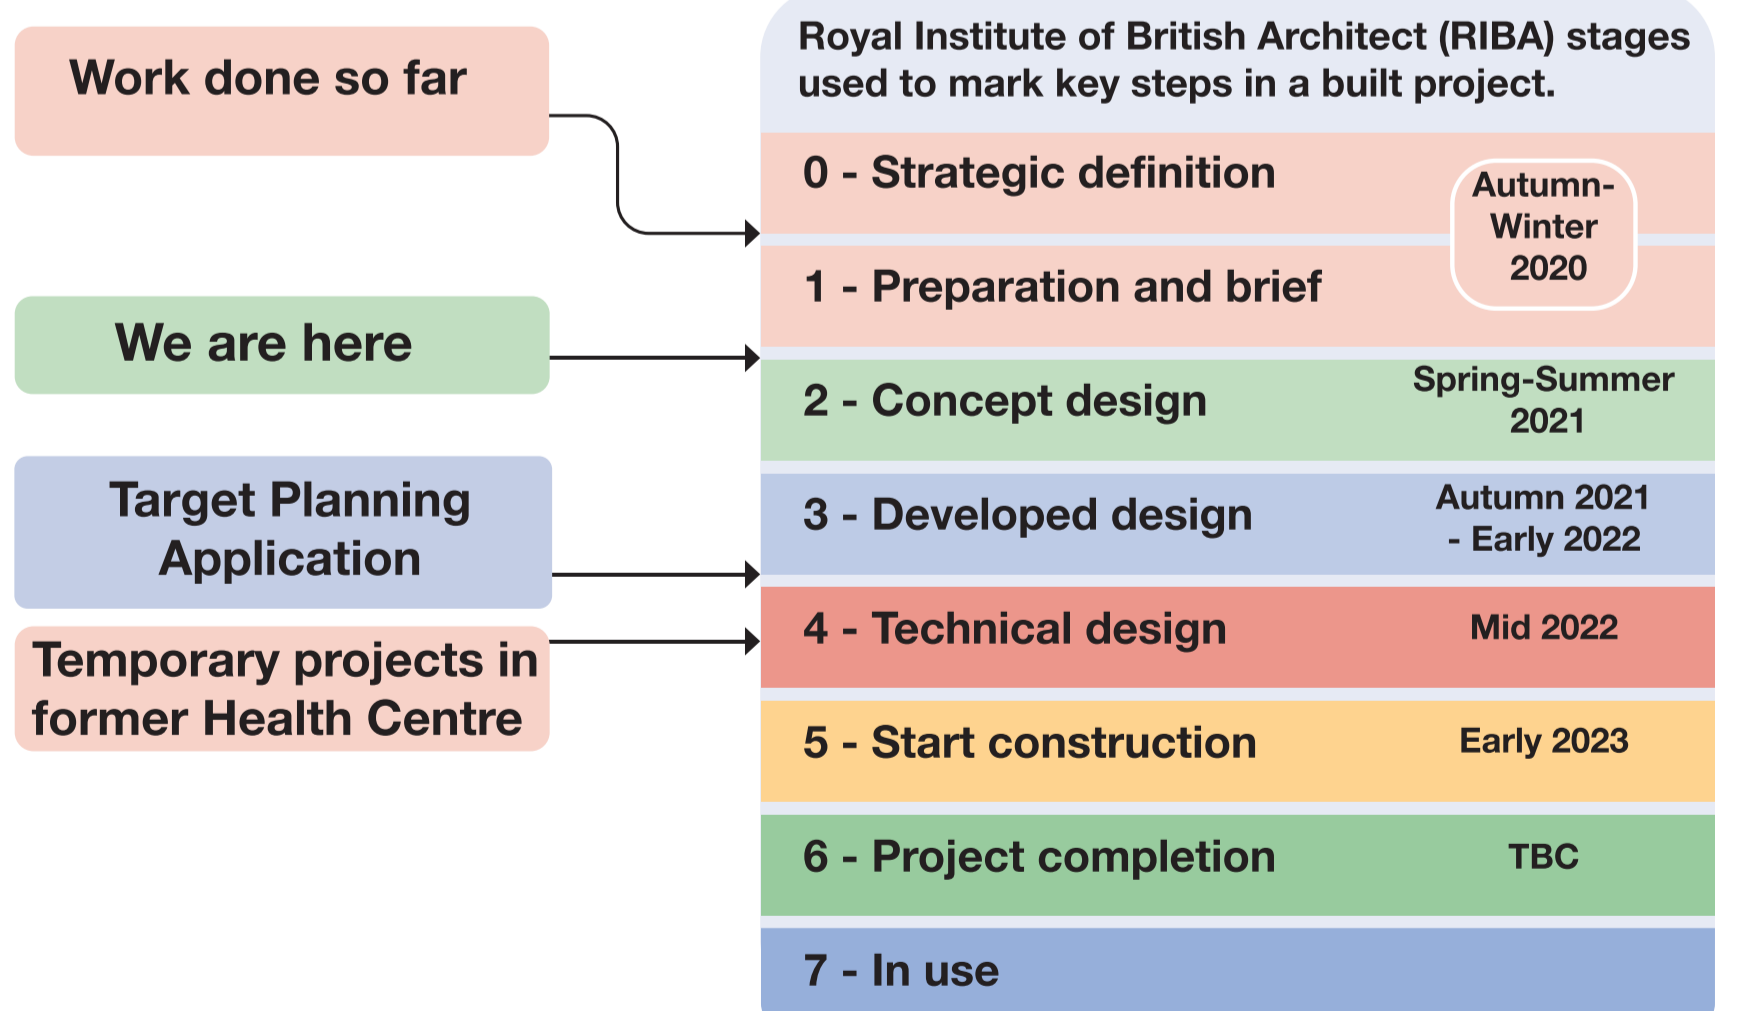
Work done so far

We are here

Target Planning Application

Temporary projects in former Health Centre

Royal Institute of British Architect (RIBA) stages used to mark key steps in a built project.

0 - Strategic definition

1 - Preparation and brief

Autumn-Winter 2020

2 - Concept design

Spring-Summer 2021

3 - Developed design

Autumn 2021 - Early 2022

4 - Technical design

Mid 2022

5 - Start construction

Early 2023

6 - Project completion

TBC

7 - In use